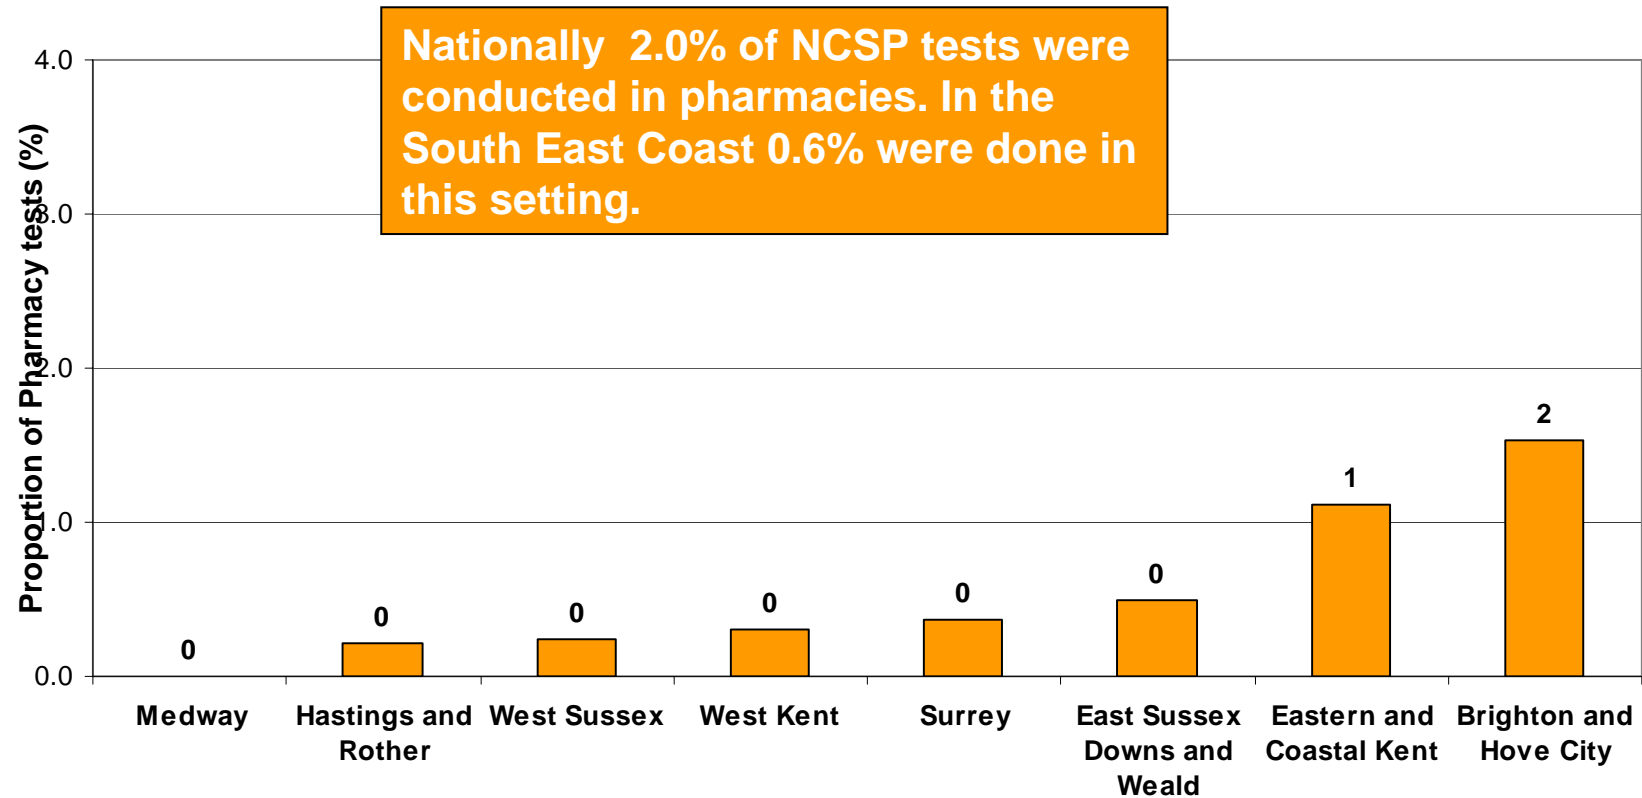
Nationally 2.0% of NCSP tests were conducted in pharmacies. In the South East Coast 0.6% were done in this setting.

Proportion of Pharmacy tests (%)

4.0
3.0
2.0
1.0
0.0

0
0
0
0
0
0
1
2

Medway
Hastings and Rother
West Sussex
West Kent
Surrey
East Sussex Downs and Weald
Eastern and Coastal Kent
Brighton and Hove City